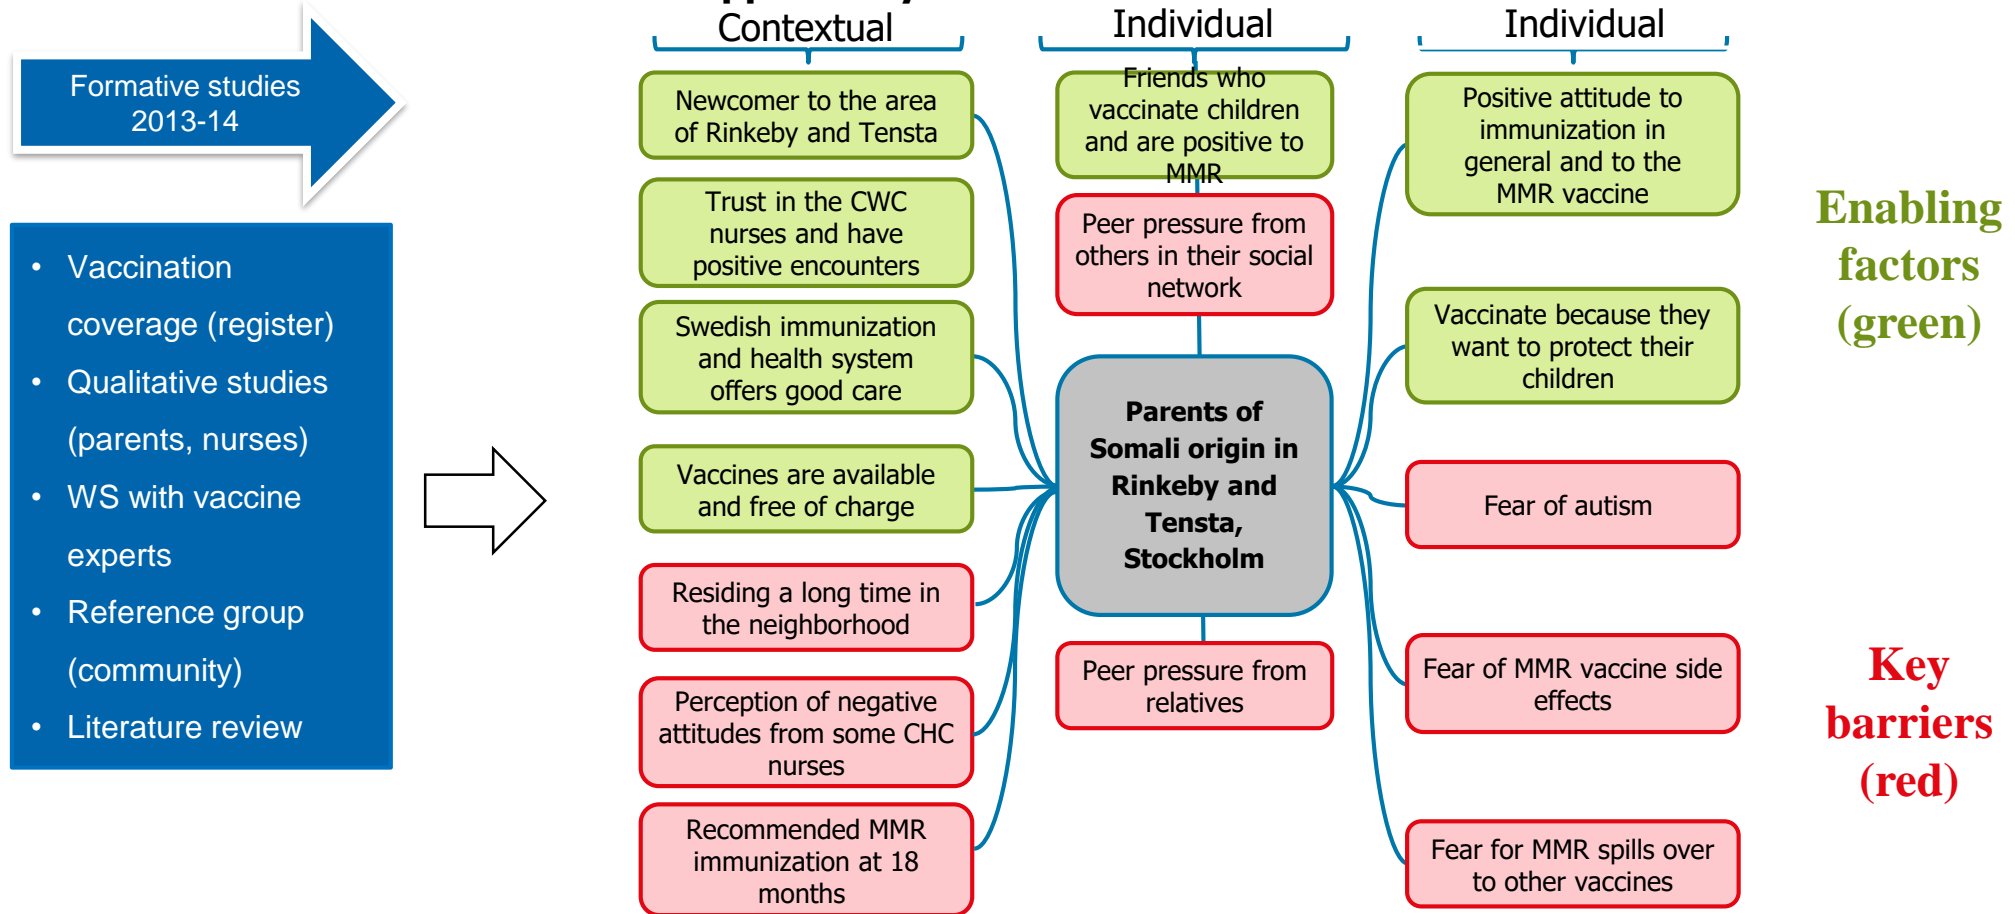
Formative studies 2013-14

- Vaccination coverage (register)
- Qualitative studies (parents, nurses)
- WS with vaccine experts
- Reference group (community)
- Literature review

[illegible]
Contextual

Individual

Individual

Newcomer to the area of Rinkeby and Tensta

Trust in the CWC nurses and have positive encounters

Swedish immunization and health system offers good care

Vaccines are available and free of charge

Residing a long time in the neighborhood

Perception of negative attitudes from some CHC nurses

Recommended MMR immunization at 18 months

Friends who vaccinate children and are positive to MMR

Peer pressure from others in their social network

Parents of Somali origin in Rinkeby and Tensta, Stockholm

Peer pressure from relatives

Positive attitude to immunization in general and to the MMR vaccine

Vaccinate because they want to protect their children

Fear of autism

Fear of MMR vaccine side effects

Fear for MMR spills over to other vaccines

Enabling factors (green)

Key barriers (red)